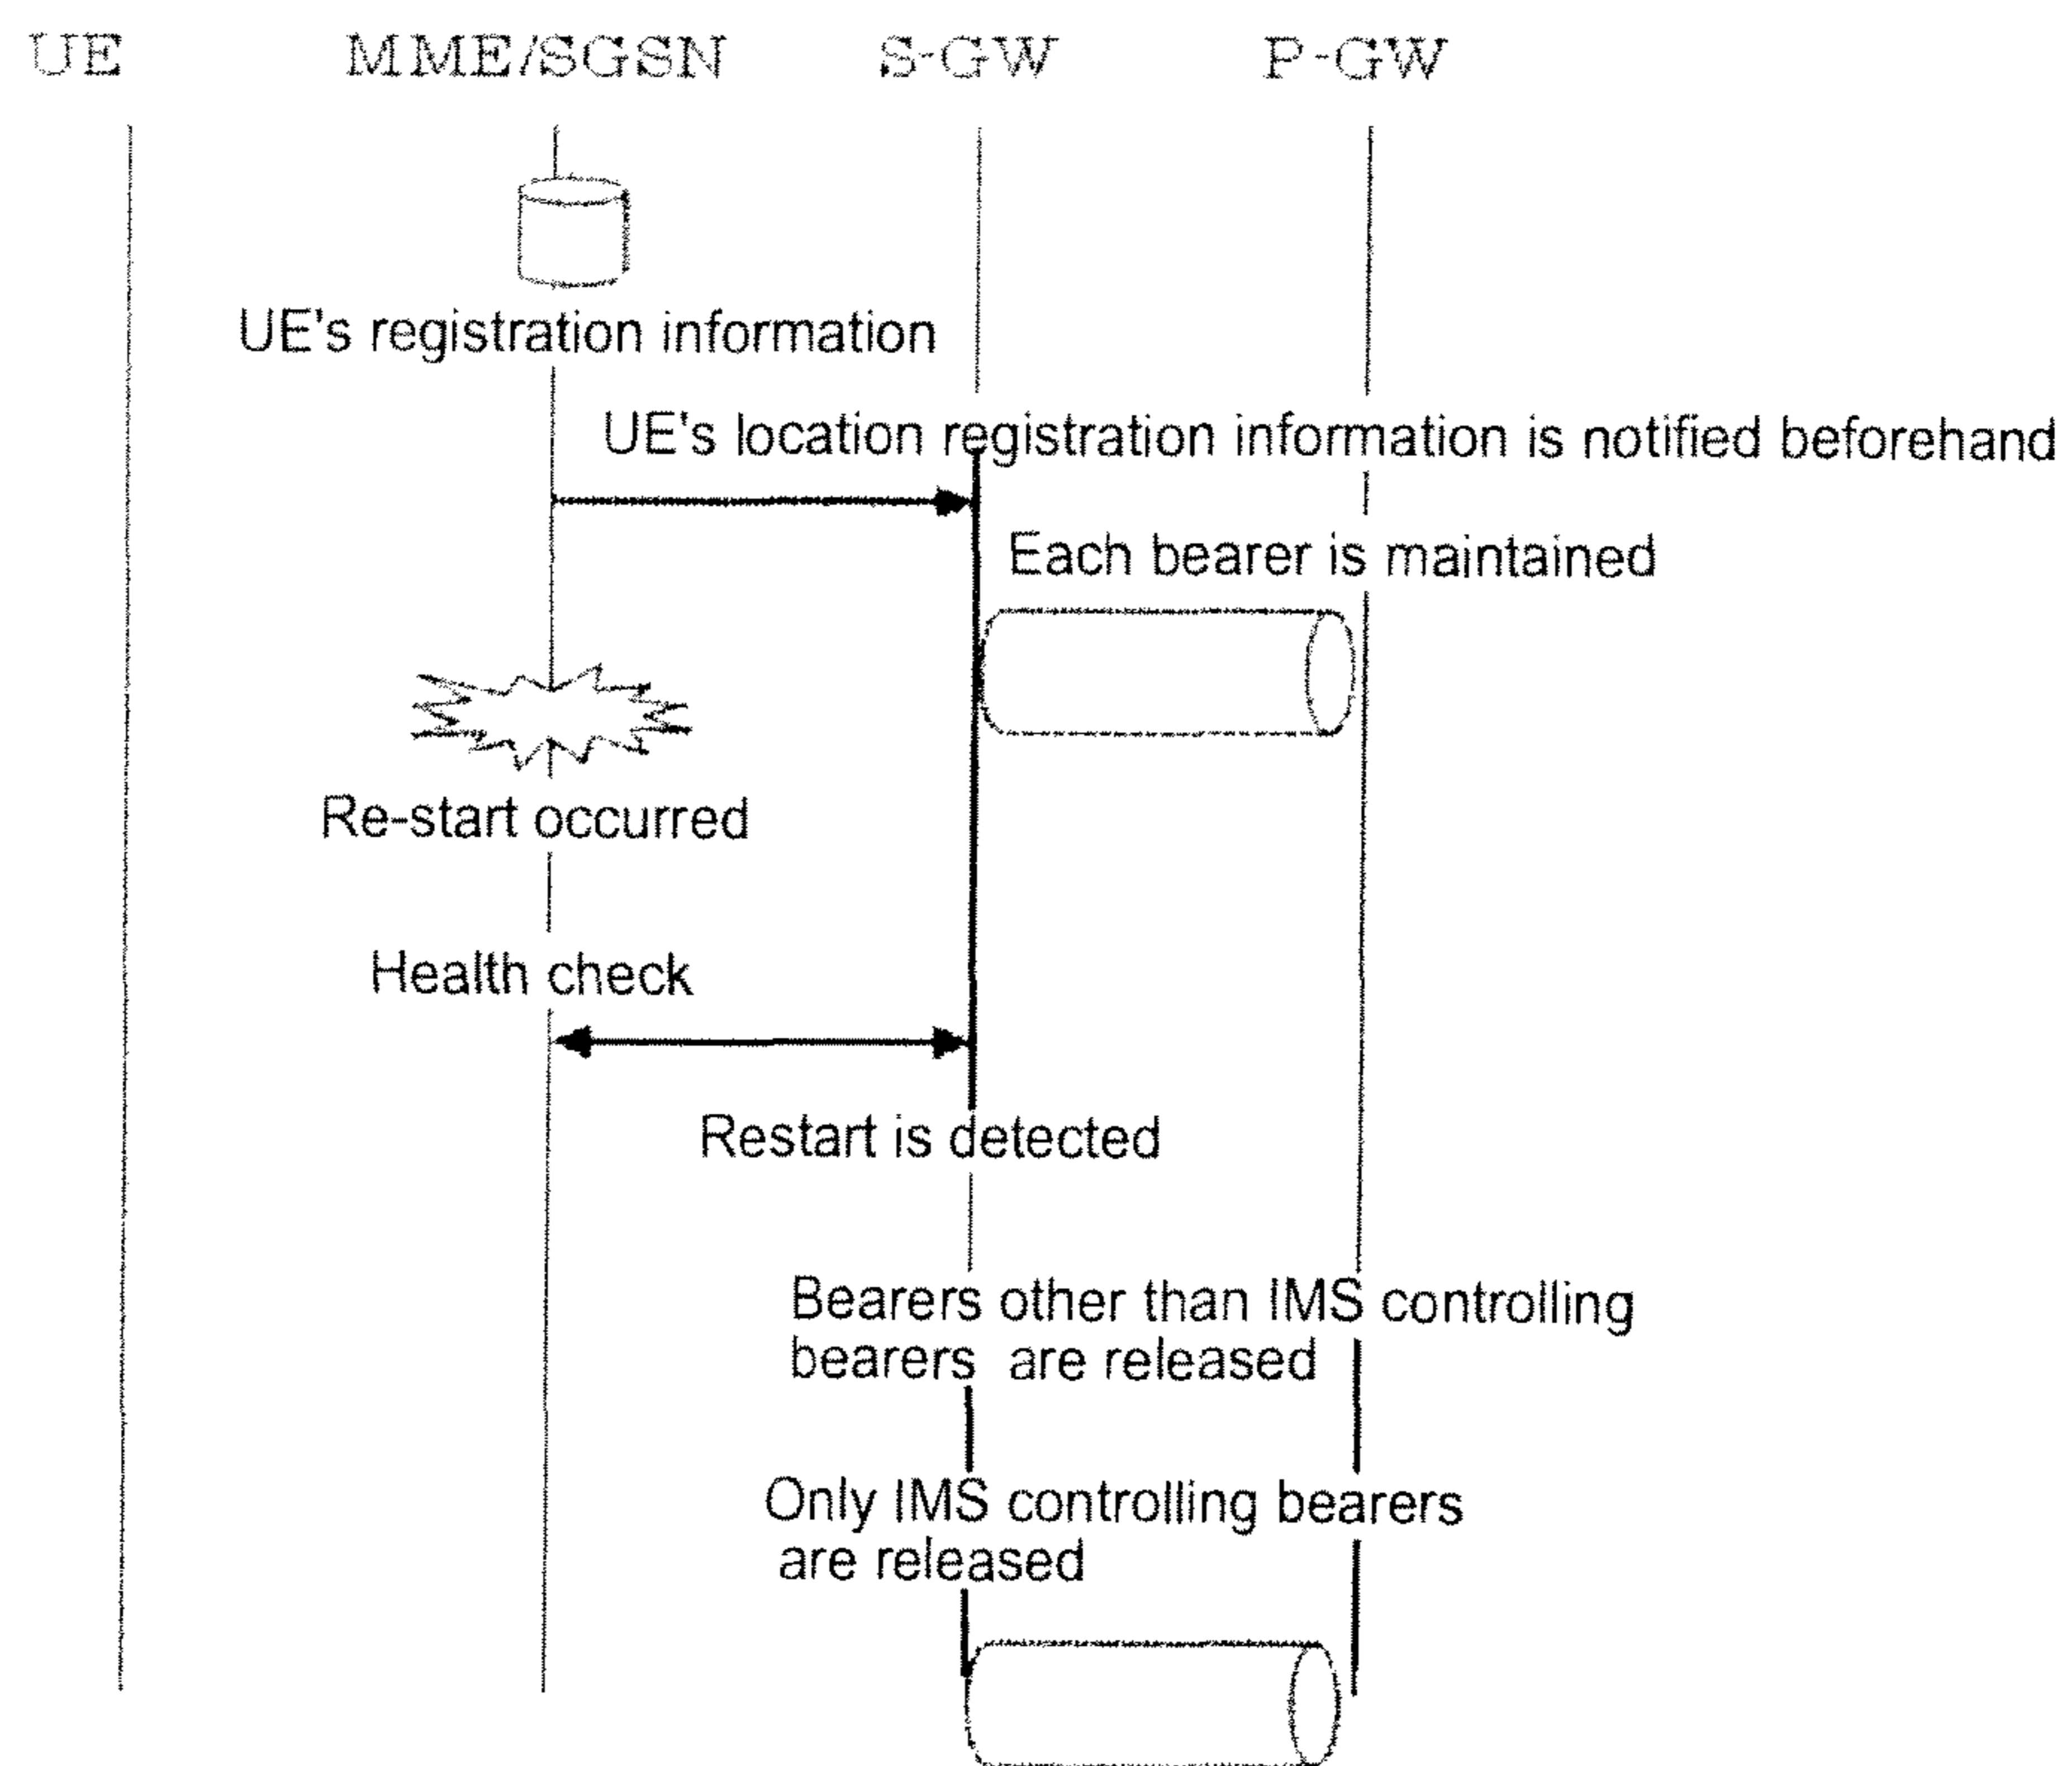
UE MME/SGSN S-GW P-GW

UE's registration information

UE's location registration information is notified beforehand

Each bearer is maintained

Re-start occurred

Health check

Restart is detected

Bearers other than IMS controlling bearers are released

Only IMS controlling bearers are released